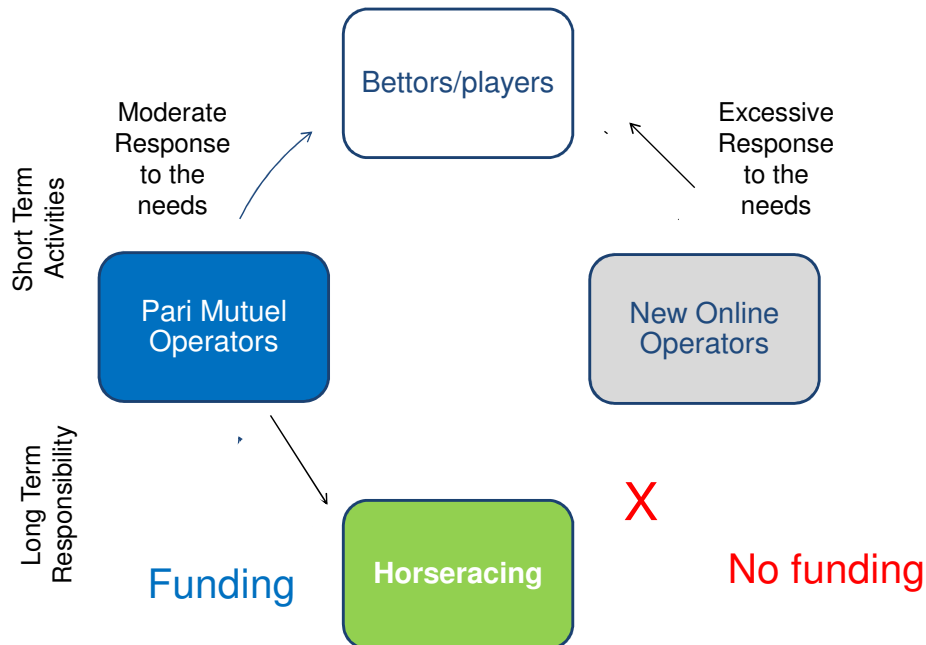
Bettors/players

Moderate Response to the needs

Excessive Response to the needs

Short Term Activities

Pari Mutuel Operators

New Online Operators

Long Term Responsibility

X

Funding

Horseracing

No funding